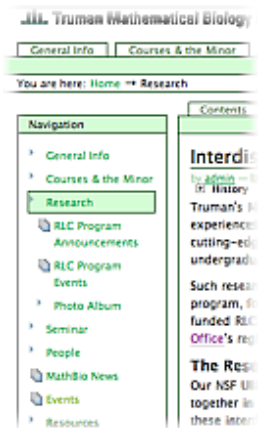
Truman Mathematical Biology

General Info | Courses & the Minor

You are here: Home → Research

Navigation

General Info

Courses & the Minor

Research

RLC Program Announcements

RLC Program Events

Photo Album

Seminar

People

MathBio News

Events

Resources

Contents

Interdis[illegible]

by admin — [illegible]

History

Truman's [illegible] experience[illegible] cutting-edg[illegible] undergradu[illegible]

Such resea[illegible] program, f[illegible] funded RLC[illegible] Office's re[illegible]

The Rese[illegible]

Our NSF U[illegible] together in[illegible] these inter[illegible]